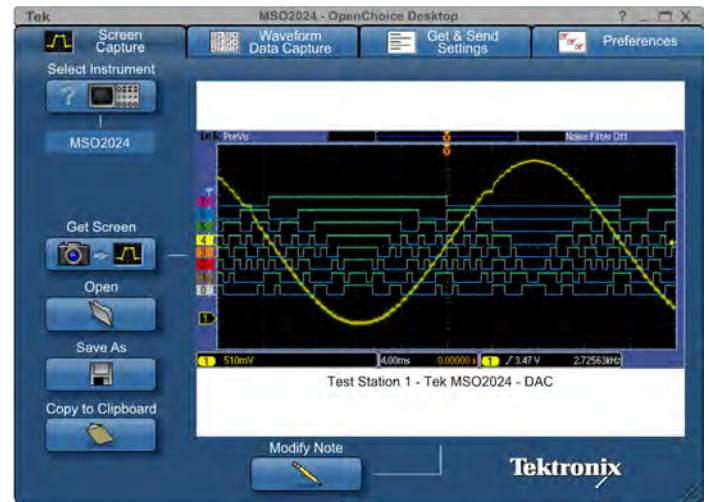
Tek MSO2024 - OpenChoice Desktop ? _ □ X

Screen Capture

Waveform Data Capture

Get & Send Settings

Preferences

Select Instrument

?

MSO2024

Get Screen

Open

Save As

Copy to Clipboard

Tek PreVu

Noise Filter Off

1 510mV

4.00ms 0.00000 s

1 ∕ 3.47 V 2.72563kHz

Test Station 1 - Tek MSO2024 - DAC

Modify Note

Tektronix